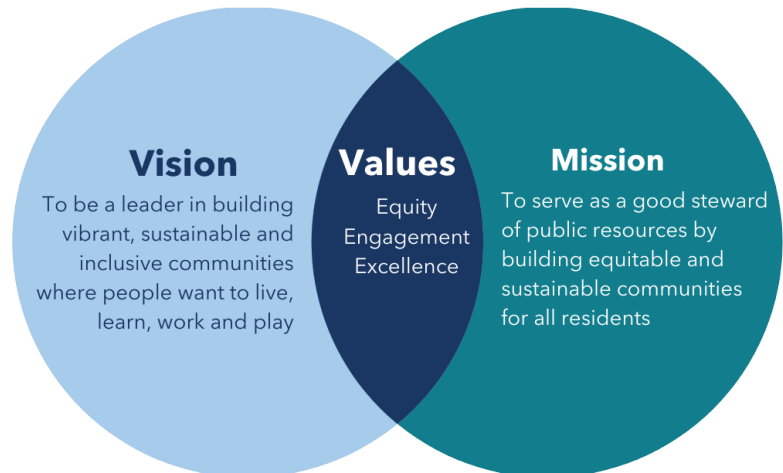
Vision

To be a leader in building vibrant, sustainable and inclusive communities where people want to live, learn, work and play

Values

Equity
Engagement
Excellence

Mission

To serve as a good steward of public resources by building equitable and sustainable communities for all residents